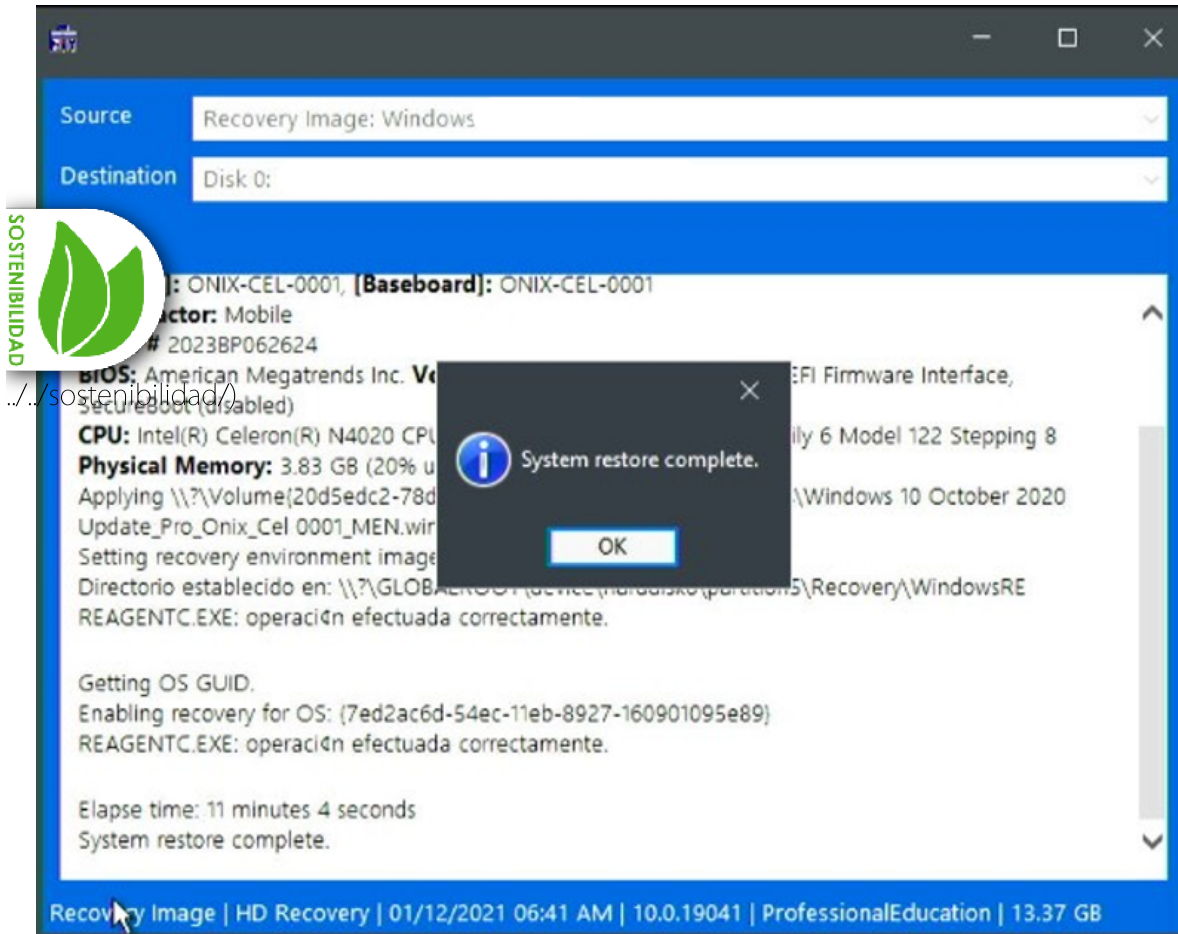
Source
Recovery Image: Windows

Destination
Disk 0:

SOSTENIBILIDAD
../../sostenibilidad/)

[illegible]: ONIX-CEL-0001, [Baseboard]: ONIX-CEL-0001
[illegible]ctor: Mobile
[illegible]# 2023BP062624
BIOS: American Megatrends Inc. Ve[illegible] EFI Firmware Interface, SecureBoot (disabled)
CPU: Intel(R) Celeron(R) N4020 CPU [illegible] ily 6 Model 122 Stepping 8
Physical Memory: 3.83 GB (20% u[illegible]
Applying \\?\Volume{20d5edc2-78d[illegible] \Windows 10 October 2020 Update_Pro_Onix_Cel 0001_MEN.wi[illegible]
Setting recovery environment image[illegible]
Directorio establecido en: \\?\GLOBA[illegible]\Recovery\WindowsRE
REAGENTC.EXE: operaci¢n efectuada correctamente.

Getting OS GUID.
Enabling recovery for OS: {7ed2ac6d-54ec-11eb-8927-160901095e89}
REAGENTC.EXE: operaci¢n efectuada correctamente.

Elapse time: 11 minutes 4 seconds
System restore complete.

System restore complete.
OK

Recov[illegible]y Image | HD Recovery | 01/12/2021 06:41 AM | 10.0.19041 | ProfessionalEducation | 13.37 GB